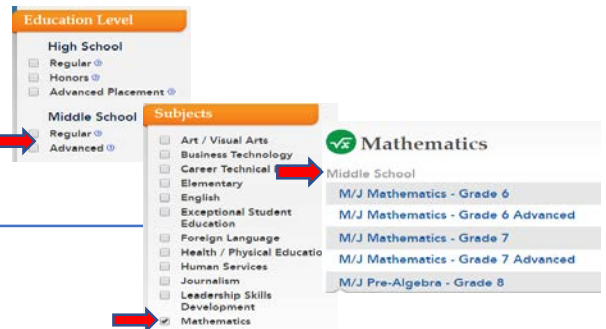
Education Level

High School
Regular
Honors
Advanced Placement

Middle School
Regular
Advanced

Subjects
Art / Visual Arts
Business Technology
Career Technical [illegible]
Elementary
English
Exceptional Student Education
Foreign Language
Health / Physical Educatio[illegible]
Human Services
Journalism
Leadership Skills Development
Mathematics

Mathematics
Middle School
M/J Mathematics - Grade 6
M/J Mathematics - Grade 6 Advanced
M/J Mathematics - Grade 7
M/J Mathematics - Grade 7 Advanced
M/J Pre-Algebra - Grade 8